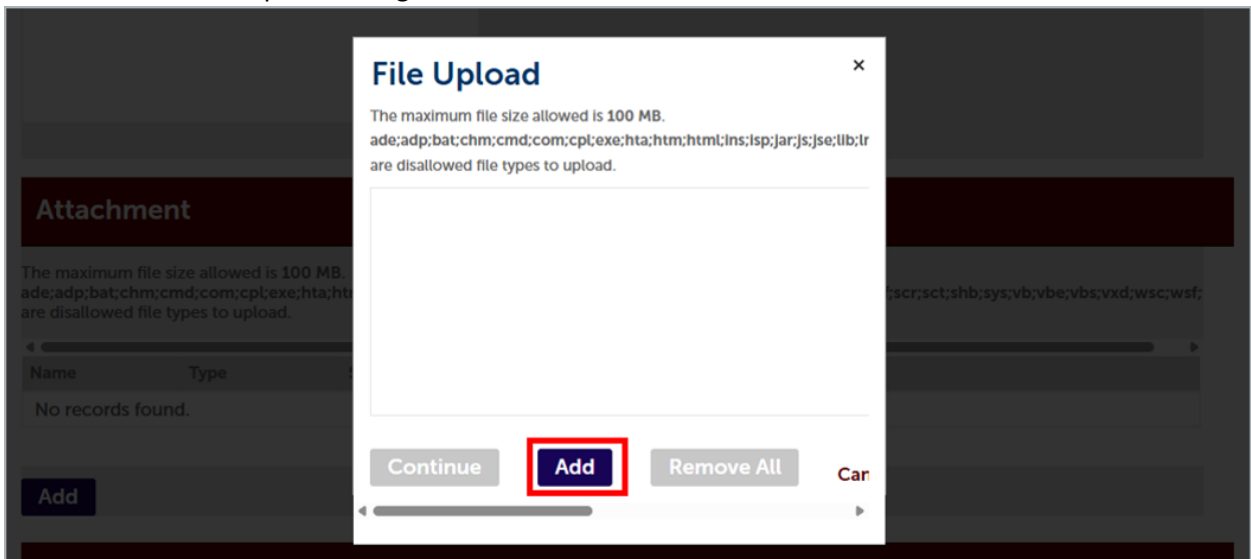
File Upload

×

The maximum file size allowed is 100 MB.

ade;adp;bat;chm;cmd;com;cpl;exe;hta;htm;html;ins;isp;jar;js;jse;lib;l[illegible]

are disallowed file types to upload.

Continue

Add

Remove All

Ca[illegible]

Attachment

The maximum file size allowed is 100 MB.

ade;adp;bat;chm;cmd;com;cpl;exe;hta;ht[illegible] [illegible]f;scr;sct;shb;sys;vb;vbe;vbs;vxd;wsc;wsf;

are disallowed file types to upload.

| Name | Type |
|---|---|
| No records found. | |

Add